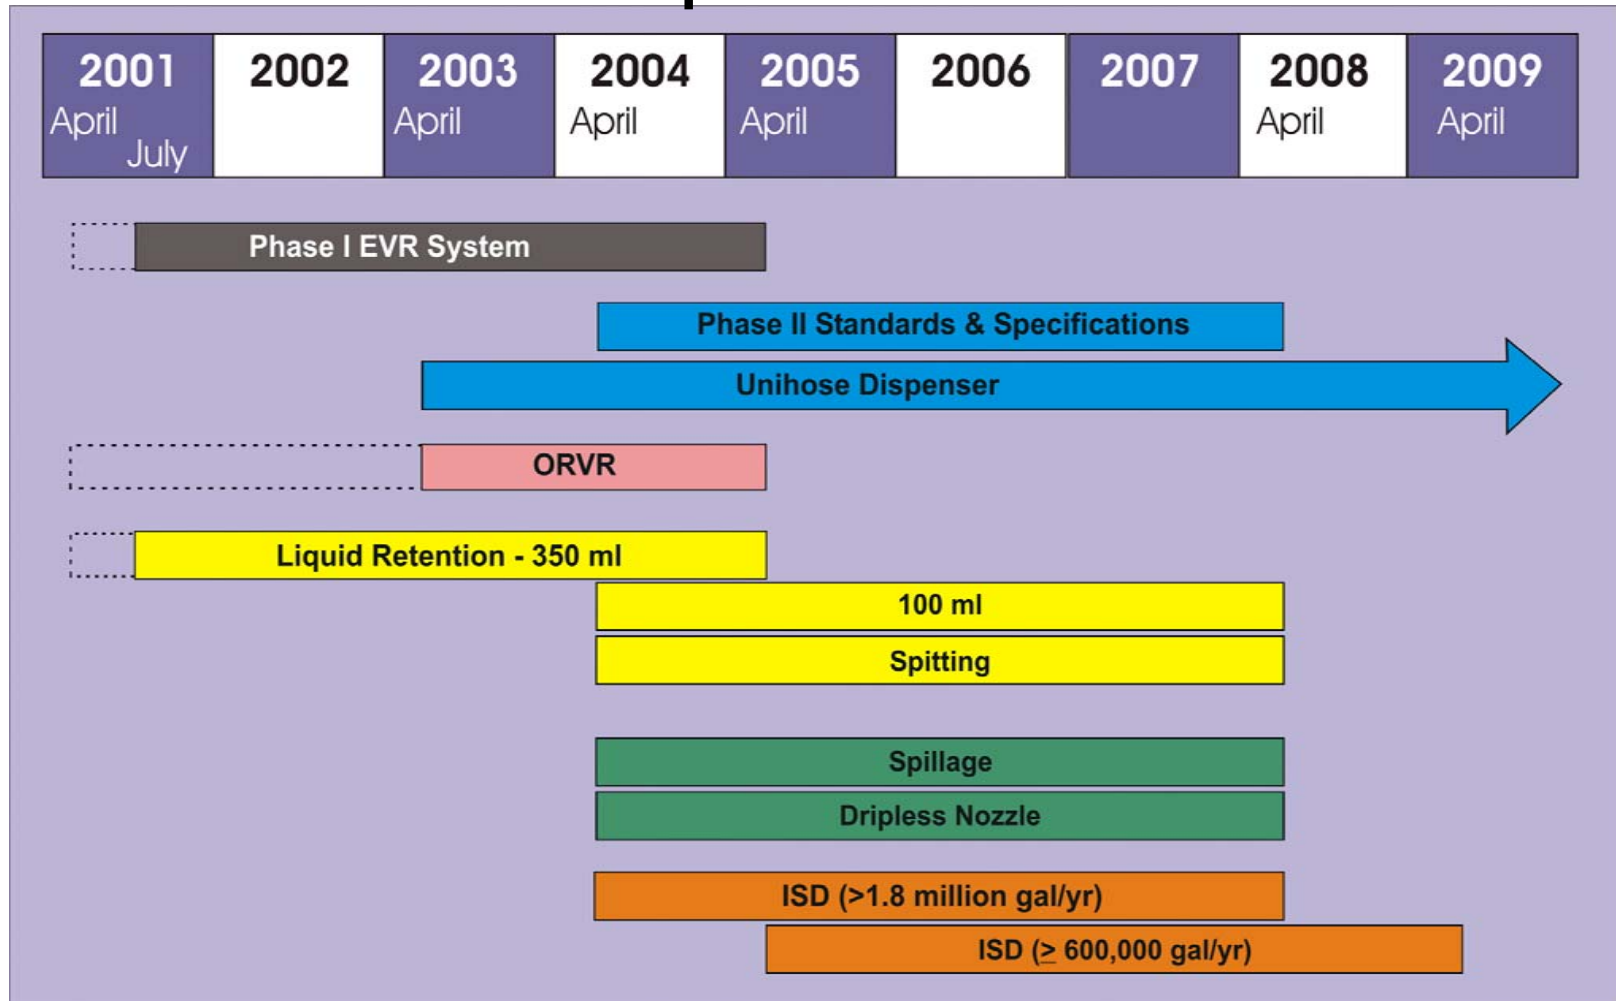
| 2001 April July | 2002 | 2003 April | 2004 April | 2005 April | 2006 | 2007 | 2008 April | 2009 April |
|---|---|---|---|---|---|---|---|---|

Phase I EVR System

Phase II Standards & Specifications

Unihose Dispenser

ORVR

Liquid Retention - 350 ml

100 ml

Spitting

Spillage

Dripless Nozzle

ISD (>1.8 million gal/yr)

ISD ($\geq$ 600,000 gal/yr)